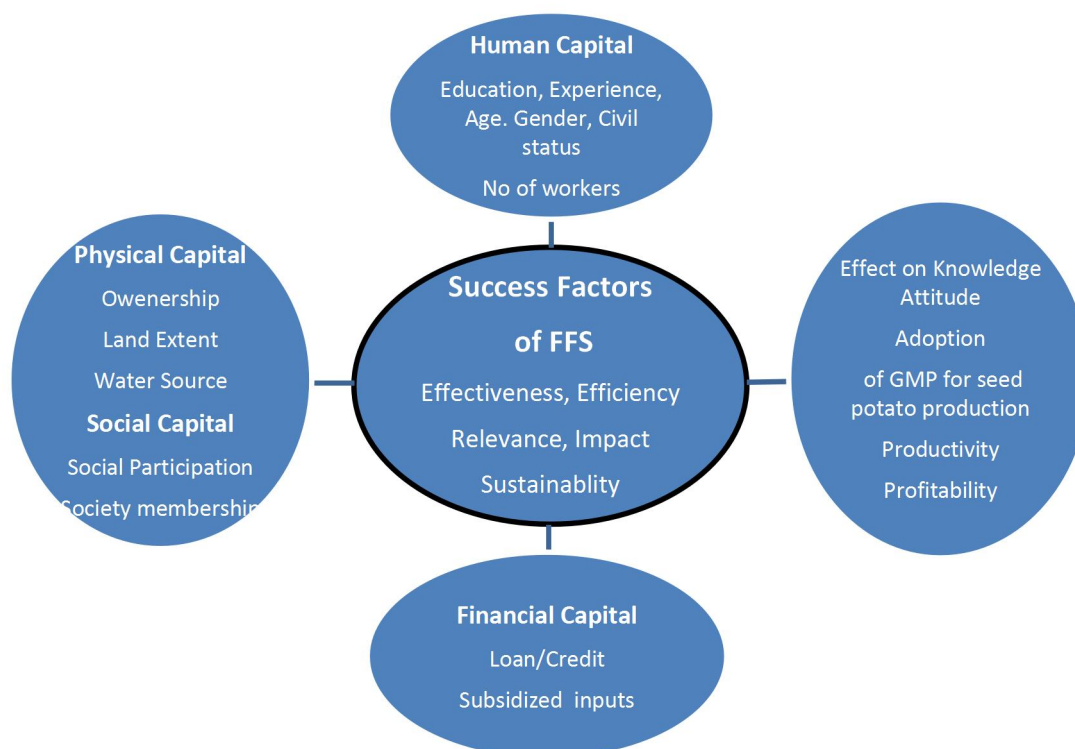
Human Capital

Education, Experience, Age. Gender, Civil status

No of workers

Physical Capital

Owenership

Land Extent

Water Source

Social Capital

Social Participation

Society membership

Success Factors

of FFS

Effectiveness, Efficiency

Relevance, Impact

Sustainablity

Effect on Knowledge Attitude

Adoption

of GMP for seed potato production

Productivity

Profitability

Financial Capital

Loan/Credit

Subsidized inputs